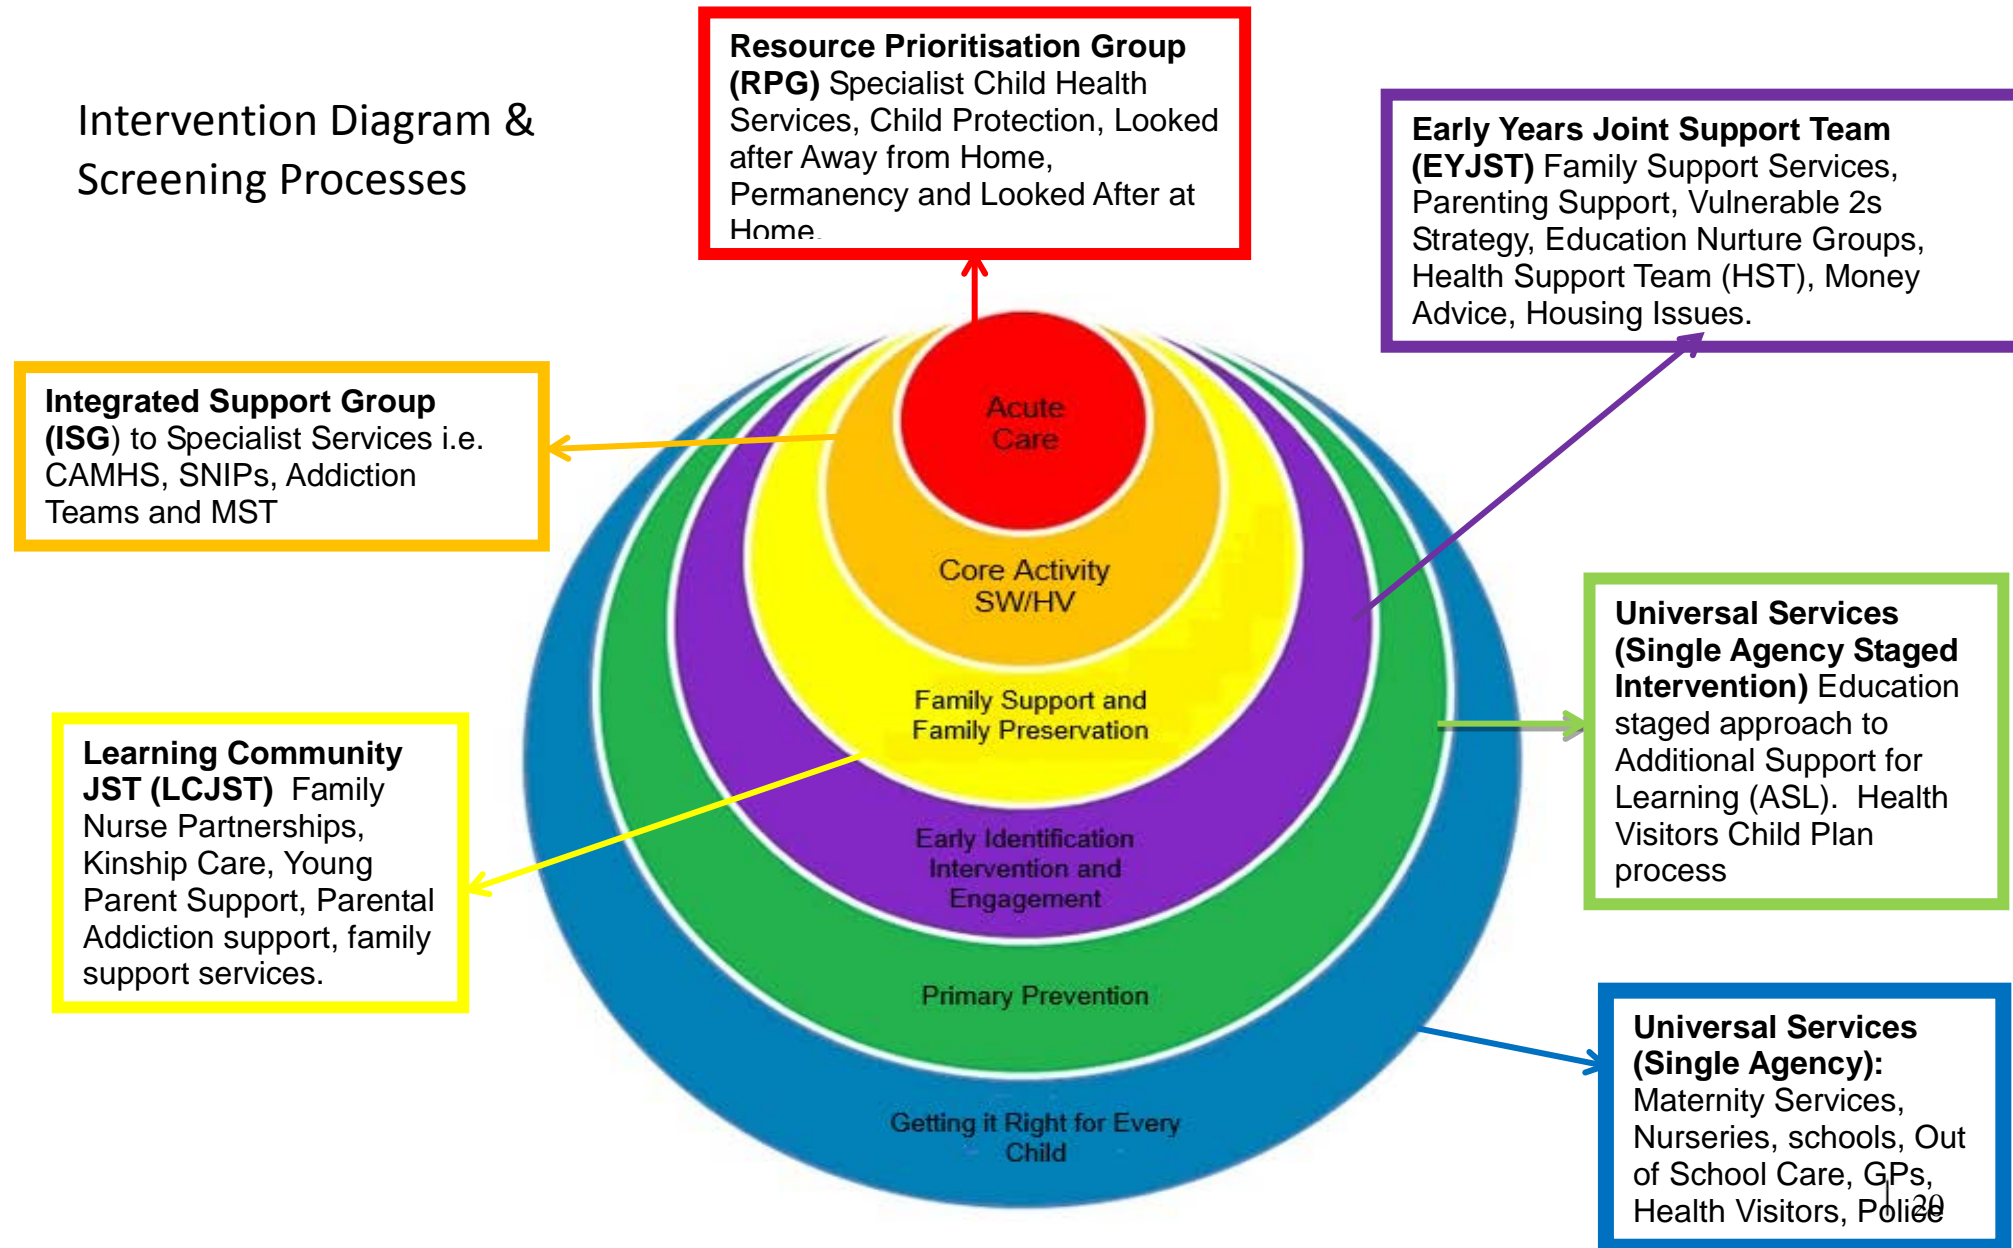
Intervention Diagram & Screening Processes

**Resource Prioritisation Group (RPG)** Specialist Child Health Services, Child Protection, Looked after Away from Home, Permanency and Looked After at Home.

**Early Years Joint Support Team (EYJST)** Family Support Services, Parenting Support, Vulnerable 2s Strategy, Education Nurture Groups, Health Support Team (HST), Money Advice, Housing Issues.

**Integrated Support Group (ISG)** to Specialist Services i.e. CAMHS, SNIPs, Addiction Teams and MST

Acute Care

Core Activity SW/HV

Family Support and Family Preservation

Early Identification Intervention and Engagement

Primary Prevention

Getting it Right for Every Child

**Universal Services (Single Agency Staged Intervention)** Education staged approach to Additional Support for Learning (ASL). Health Visitors Child Plan process

**Learning Community JST (LCJST)** Family Nurse Partnerships, Kinship Care, Young Parent Support, Parental Addiction support, family support services.

**Universal Services (Single Agency):** Maternity Services, Nurseries, schools, Out of School Care, GPs, Health Visitors, Police

20